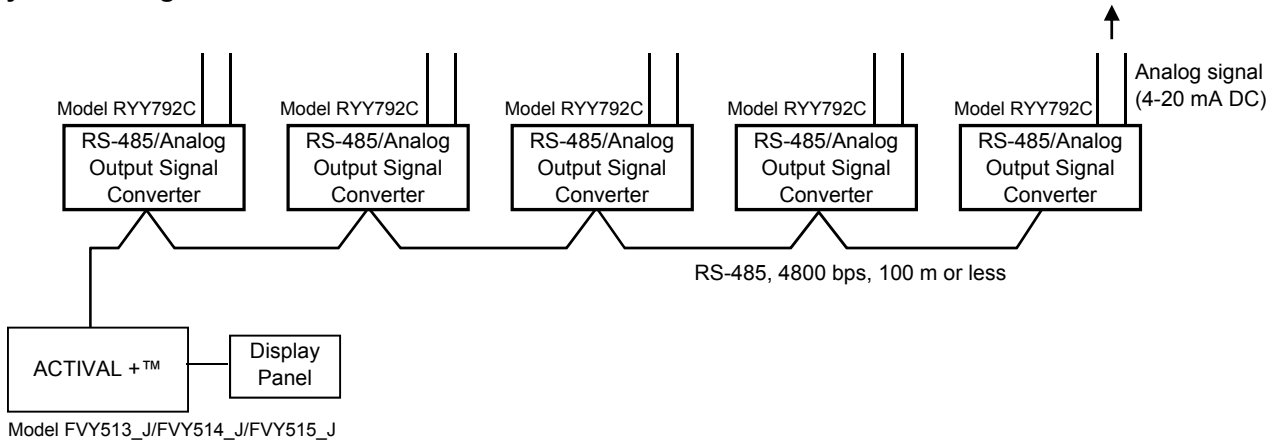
Analog signal (4-20 mA DC)

Model RYY792C
RS-485/Analog Output Signal Converter

Model RYY792C
RS-485/Analog Output Signal Converter

Model RYY792C
RS-485/Analog Output Signal Converter

Model RYY792C
RS-485/Analog Output Signal Converter

Model RYY792C
RS-485/Analog Output Signal Converter

RS-485, 4800 bps, 100 m or less

ACTIVAL +™

Display Panel

Model FVY513_J/FVY514_J/FVY515_J